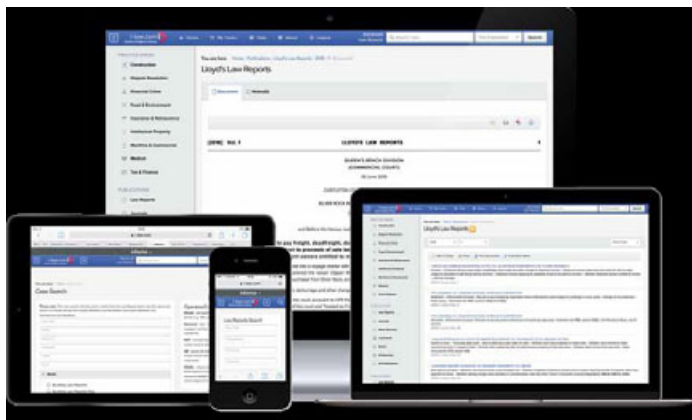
You are here: Home Publications Lloyd's Law Reports

Lloyd's Law Reports

Construction

Dispute Resolution

Financial Crime

Fraud & Enforcement

Insurance & Reinsurance

Intellectual Property

Maritime & Commercial

Medical

Tax & Finance

PUBLICATIONS

Law Reports

[2016] Vol 1 LLOYD'S LAW REPORTS

QUEEN'S BENCH DIVISION (COMMERCIAL COURT)

Lloyd's Law Reports

Case Search

Law Reports Search